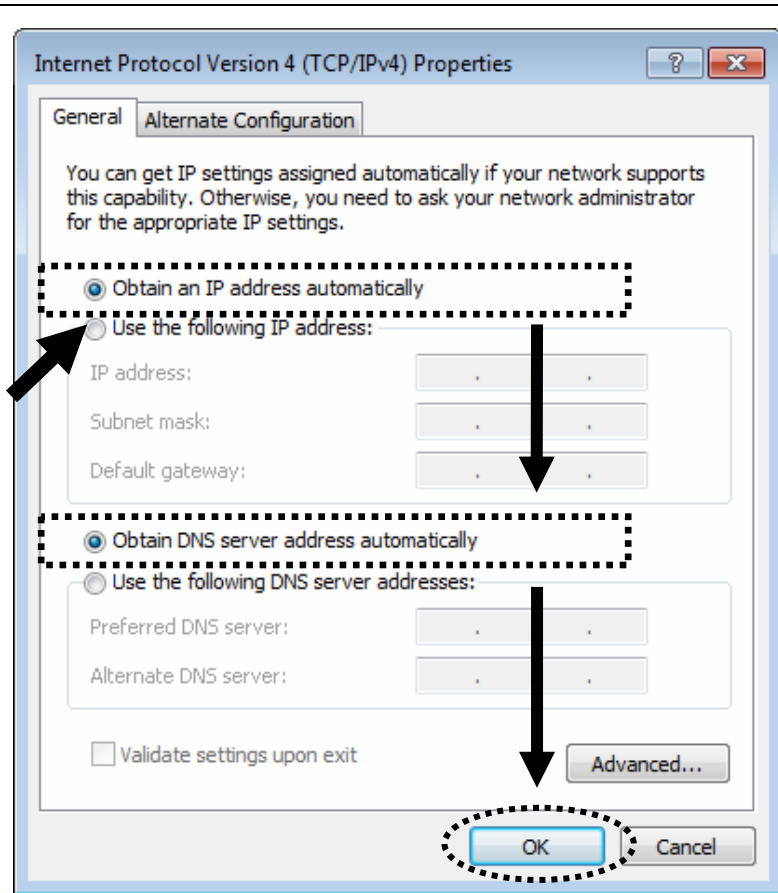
Internet Protocol Version 4 (TCP/IPv4) Properties

?

General

Alternate Configuration

You can get IP settings assigned automatically if your network supports this capability. Otherwise, you need to ask your network administrator for the appropriate IP settings.

Obtain an IP address automatically

Use the following IP address:

IP address:

Subnet mask:

Default gateway:

Obtain DNS server address automatically

Use the following DNS server addresses:

Preferred DNS server:

Alternate DNS server:

Validate settings upon exit

Advanced...

OK

Cancel